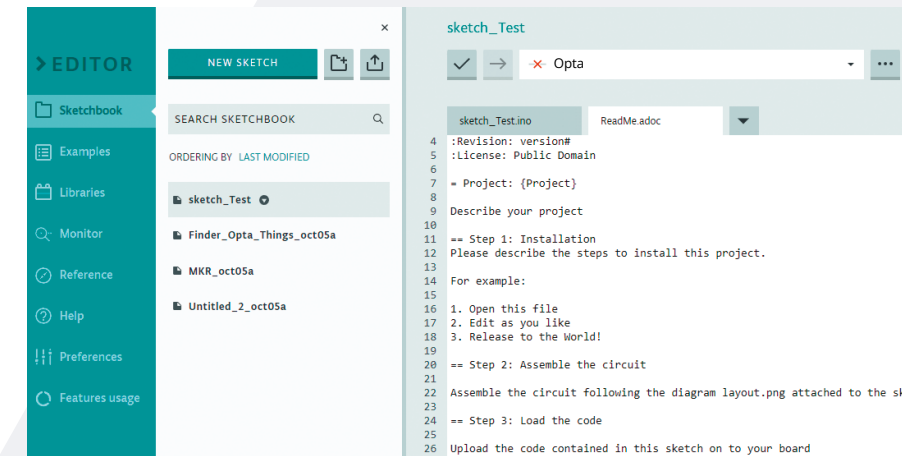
EDITOR

Sketchbook
Examples
Libraries
Monitor
Reference
Help
Preferences
Features usage

×

NEW SKETCH

SEARCH SKETCHBOOK

ORDERING BY LAST MODIFIED

sketch_Test
Finder_Opta_Things_oct05a
MKR_oct05a
Untitled_2_oct05a

sketch_Test

Opta

sketch_Test.ino
ReadMe.adoc

4 :Revision: version#
5 :License: Public Domain
6
7 = Project: {Project}
8
9 Describe your project
10
11 == Step 1: Installation
12 Please describe the steps to install this project.
13
14 For example:
15
16 1. Open this file
17 2. Edit as you like
18 3. Release to the World!
19
20 == Step 2: Assemble the circuit
21
22 Assemble the circuit following the diagram layout.png attached to the sk
23
24 == Step 3: Load the code
25
26 Upload the code contained in this sketch on to your board